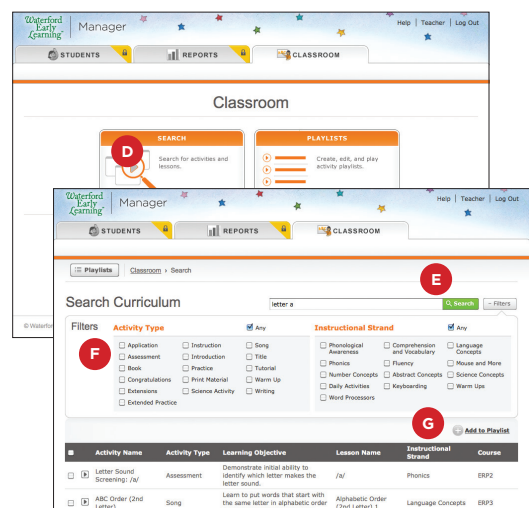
Waterford Early Learning | Manager

Help | Teacher | Log Out

STUDENTS

REPORTS

CLASSROOM

Classroom

SEARCH

D

Search for activities and lessons.

PLAYLISTS

Create, edit, and play activity playlists.

© Waterfo

Waterford Early Learning | Manager

Help | Teacher | Log Out

STUDENTS

REPORTS

CLASSROOM

Playlists

Classroom › Search

E

Search Curriculum

letter a

Search

Filters

Filters

Activity Type

Any

Instructional Strand

Any

F

Application

Assessment

Book

Congratulations

Extensions

Extended Practice

Instruction

Introduction

Practice

Print Material

Science Activity

Song

Title

Tutorial

Warm Up

Writing

Phonological Awareness

Phonics

Number Concepts

Daily Activities

Word Processors

Comprehension and Vocabulary

Fluency

Abstract Concepts

Keyboarding

Language Concepts

Mouse and More

Science Concepts

Warm Ups

G

Add to Playlist

| | | Activity Name | Activity Type | Learning Objective | Lesson Name | Instructional Strand | Course |
|---|---|---|---|---|---|---|---|
| | | Letter Sound Screening: /a/ | Assessment | Demonstrate initial ability to identify which letter makes the letter sound. | /a/ | Phonics | ERP2 |
| | | ABC Order (2nd Letter) | Song | Learn to put words that start with the same letter in alphabetic order | Alphabetic Order (2nd Letter) 1 | Language Concepts | ERP3 |